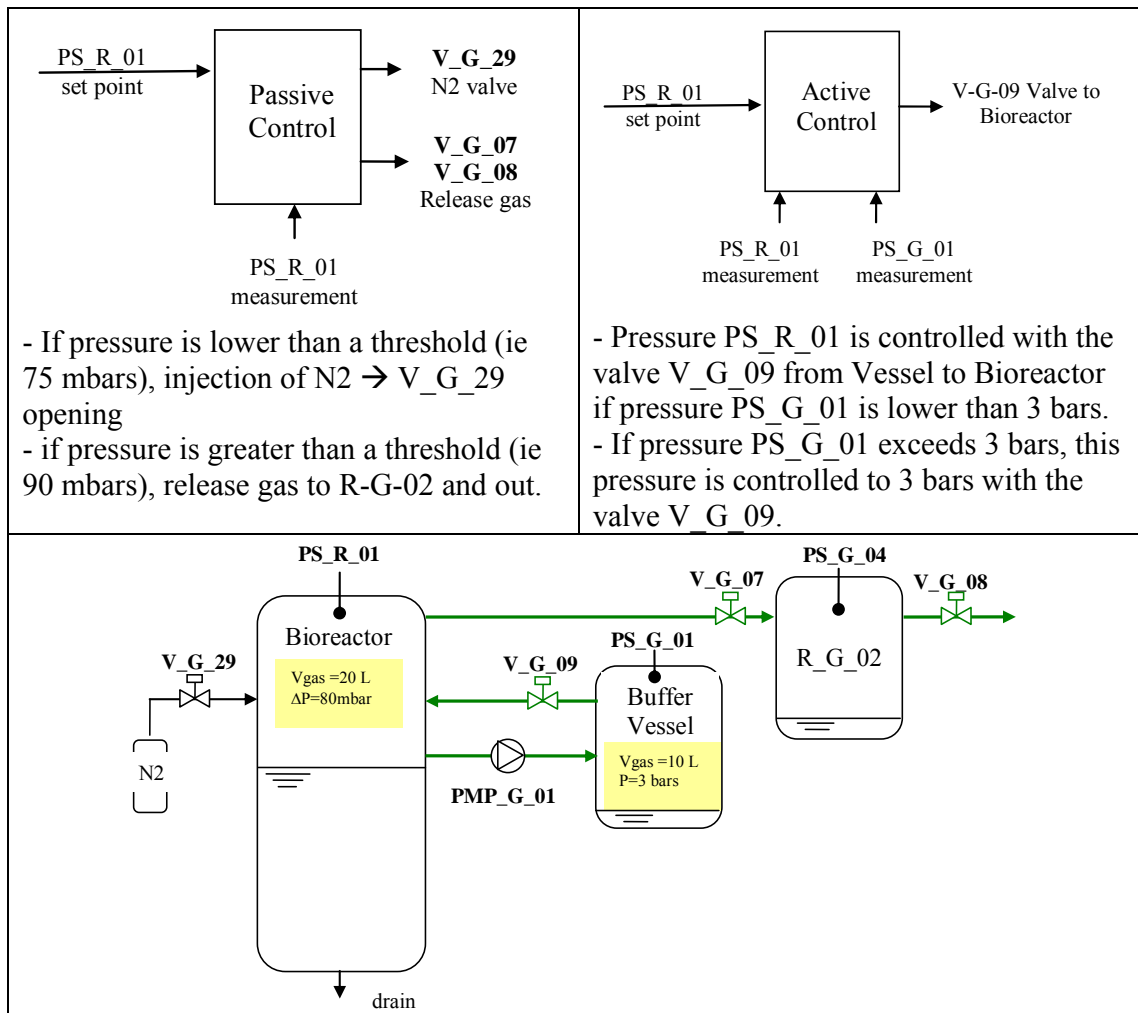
| PS_R_01 set point → Passive Control → **V_G_29** N2 valve; **V_G_07** **V_G_08** Release gas; PS_R_01 measurement | PS_R_01 set point → Active Control → V-G-09 Valve to Bioreactor; PS_R_01 measurement; PS_G_01 measurement |
|---|---|
| - If pressure is lower than a threshold (ie 75 mbars), injection of N2 → V_G_29 opening<br>- if pressure is greater than a threshold (ie 90 mbars), release gas to R-G-02 and out. | - Pressure PS_R_01 is controlled with the valve V_G_09 from Vessel to Bioreactor if pressure PS_G_01 is lower than 3 bars.<br>- If pressure PS_G_01 exceeds 3 bars, this pressure is controlled to 3 bars with the valve V_G_09. |

**PS_R_01**

**PS_G_04**

**V_G_07**

**V_G_08**

Bioreactor

Vgas =20 L
ΔP=80mbar

**PS_G_01**

R_G_02

**V_G_29**

**V_G_09**

Buffer Vessel

N2

Vgas =10 L
P=3 bars

**PMP_G_01**

drain